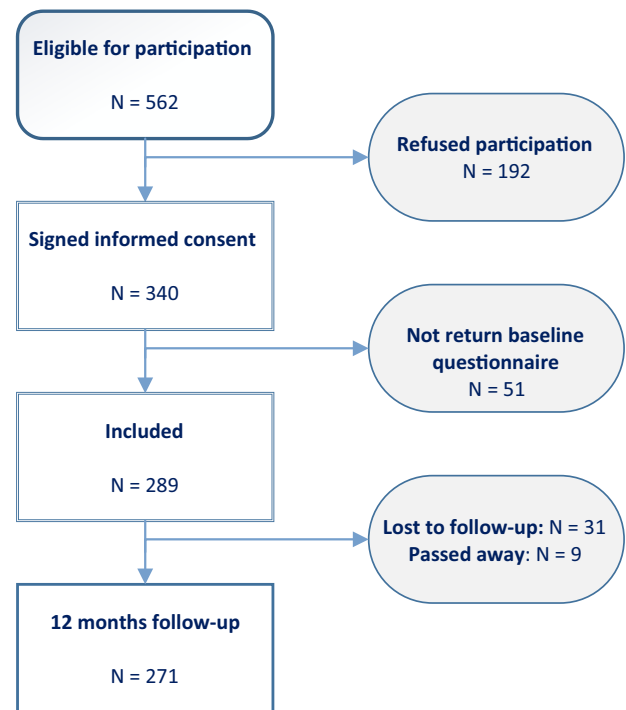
Eligible for participation

N = 562

Refused participation
N = 192

Signed informed consent

N = 340

Not return baseline questionnaire
N = 51

Included

N = 289

Lost to follow-up: N = 31
Passed away: N = 9

12 months follow-up

N = 271